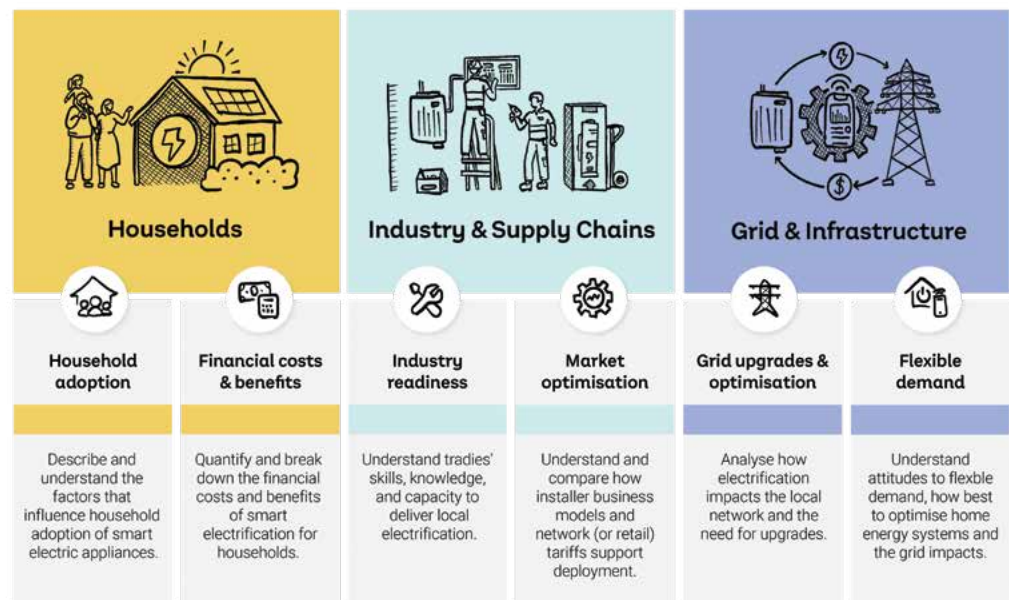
Households

Industry & Supply Chains

Grid & Infrastructure

Household adoption

Describe and understand the factors that influence household adoption of smart electric appliances.

Financial costs & benefits

Quantify and break down the financial costs and benefits of smart electrification for households.

Industry readiness

Understand tradies' skills, knowledge, and capacity to deliver local electrification.

Market optimisation

Understand and compare how installer business models and network (or retail) tariffs support deployment.

Grid upgrades & optimisation

Analyse how electrification impacts the local network and the need for upgrades.

Flexible demand

Understand attitudes to flexble demand, how best to optimise home energy systems and the grid impacts.